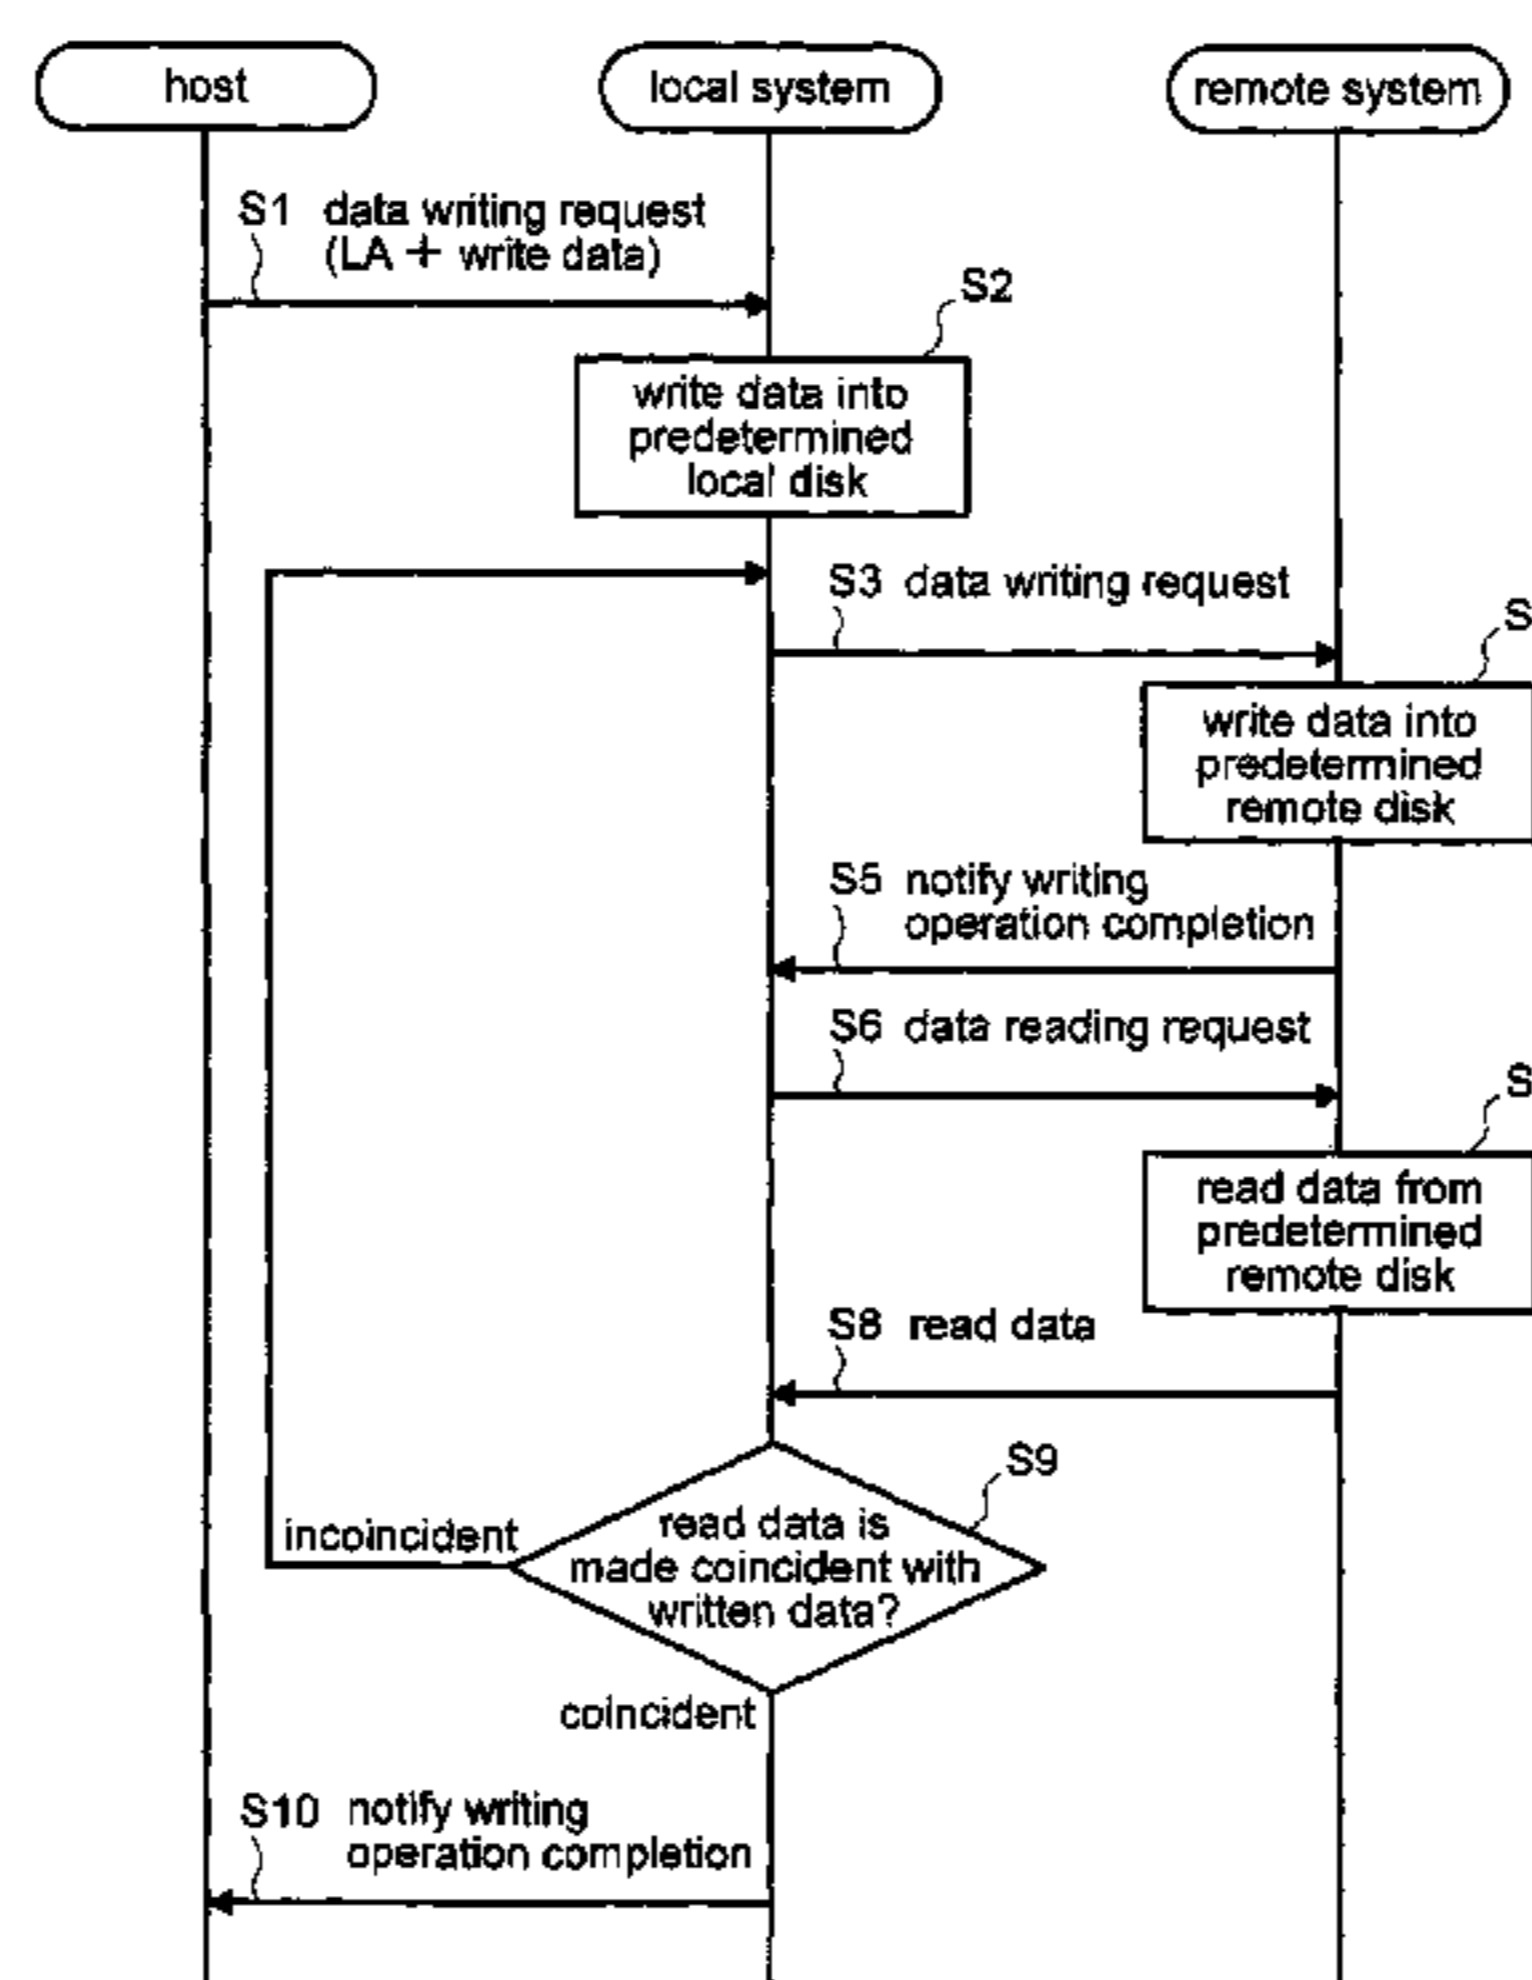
host

local system

remote system

S1 data writing request (LA + write data)

S2

write data into predetermined local disk

S3 data writing request

S

write data into predetermined remote disk

S5 notify writing operation completion

S6 data reading request

S

read data from predetermined remote disk

S8 read data

S9

incoincident

read data is made coincident with written data?

coincident

S10 notify writing operation completion